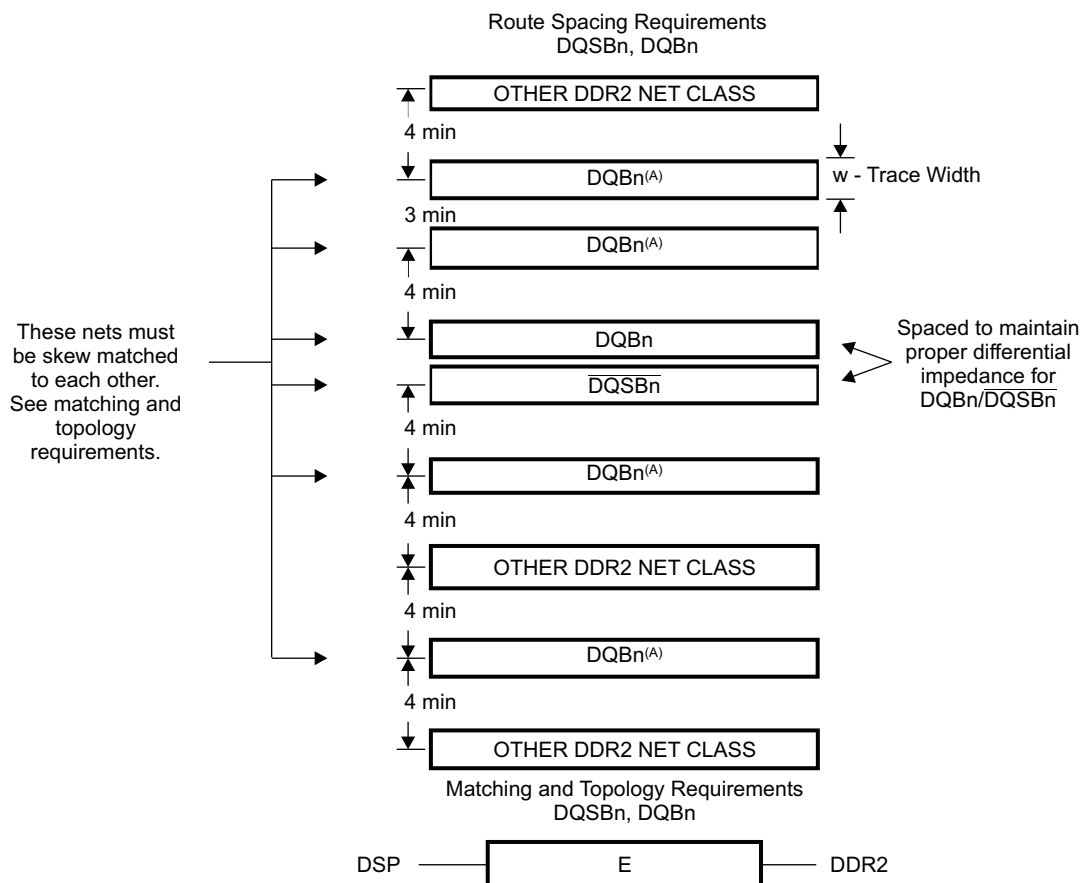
Route Spacing Requirements
DQSBn, DQBn

OTHER DDR2 NET CLASS

4 min

DQBn$^{(A)}$

w - Trace Width

3 min

DQBn$^{(A)}$

4 min

These nets must be skew matched to each other. See matching and topology requirements.

DQBn

$\overline{DQSBn}$

Spaced to maintain proper differential impedance for DQBn/$\overline{DQSBn}$

4 min

DQBn$^{(A)}$

4 min

OTHER DDR2 NET CLASS

4 min

DQBn$^{(A)}$

4 min

OTHER DDR2 NET CLASS

Matching and Topology Requirements
DQSBn, DQBn

DSP

E

DDR2